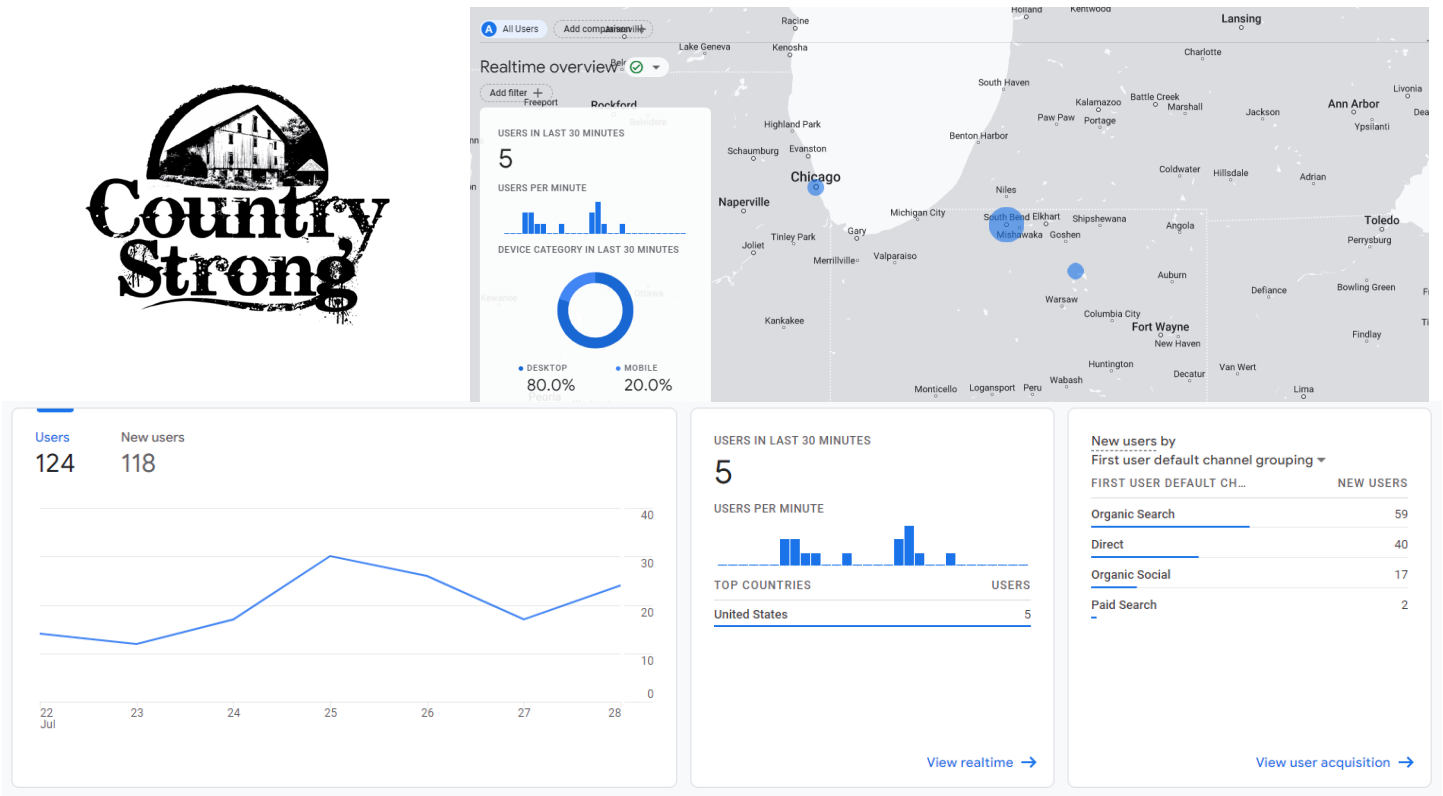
Country Strong

All Users
Add comparison
Realtime overview
Add filter

USERS IN LAST 30 MINUTES
5
USERS PER MINUTE
DEVICE CATEGORY IN LAST 30 MINUTES
DESKTOP
80.0%
MOBILE
20.0%

Holland Kentwood Racine Lansing Lake Geneva Kenosha Charlotte South Haven Livonia Freeport Rockford Kalamazoo Battle Creek Marshall Ann Arbor Highland Park Paw Paw Portage Jackson Ypsilanti Benton Harbor Schaumburg Evanston Coldwater Hillsdale Adrian Chicago Niles Naperville Michigan City South Bend Elkhart Shipshewana Toledo Joliet Tinley Park Gary Mishawaka Goshen Angola Perrysburg Merrillville Valparaiso Auburn Defiance Bowling Green Warsaw Kankakee Columbia City Fort Wayne Findlay New Haven Huntington Van Wert Decatur Monticello Logansport Peru Wabash Lima

Users
124
New users
118

40
30
20
10
0
22 Jul
23
24
25
26
27
28

USERS IN LAST 30 MINUTES
5
USERS PER MINUTE
TOP COUNTRIES
USERS
United States
5
View realtime →

New users by
First user default channel grouping
FIRST USER DEFAULT CH...
NEW USERS
Organic Search
59
Direct
40
Organic Social
17
Paid Search
2
View user acquisition →